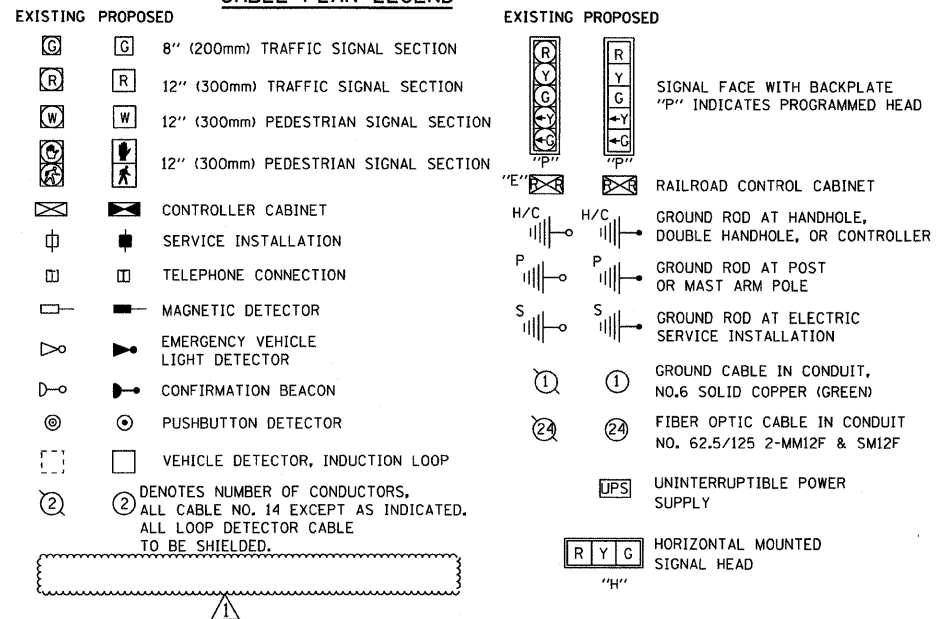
CABLE PLAN LEGEND

EXISTING PROPOSED

G G 8" (200mm) TRAFFIC SIGNAL SECTION

R R 12" (300mm) TRAFFIC SIGNAL SECTION

W W 12" (300mm) PEDESTRIAN SIGNAL SECTION

12" (300mm) PEDESTRIAN SIGNAL SECTION

CONTROLLER CABINET

SERVICE INSTALLATION

TELEPHONE CONNECTION

MAGNETIC DETECTOR

EMERGENCY VEHICLE LIGHT DETECTOR

CONFIRMATION BEACON

PUSHBUTTON DETECTOR

VEHICLE DETECTOR, INDUCTION LOOP

2 2 DENOTES NUMBER OF CONDUCTORS, ALL CABLE NO. 14 EXCEPT AS INDICATED. ALL LOOP DETECTOR CABLE TO BE SHIELDED.

1

EXISTING PROPOSED

R Y G Y G "P" R Y G Y G "P" SIGNAL FACE WITH BACKPLATE "P" INDICATES PROGRAMMED HEAD

"E" RAILROAD CONTROL CABINET

H/C H/C GROUND ROD AT HANDHOLE, DOUBLE HANDHOLE, OR CONTROLLER

P P GROUND ROD AT POST OR MAST ARM POLE

S S GROUND ROD AT ELECTRIC SERVICE INSTALLATION

1 1 GROUND CABLE IN CONDUIT, NO.6 SOLID COPPER (GREEN)

24 24 FIBER OPTIC CABLE IN CONDUIT NO. 62.5/125 2-MM12F & SM12F

UPS UNINTERRUPTIBLE POWER SUPPLY

R Y G "H" HORIZONTAL MOUNTED SIGNAL HEAD